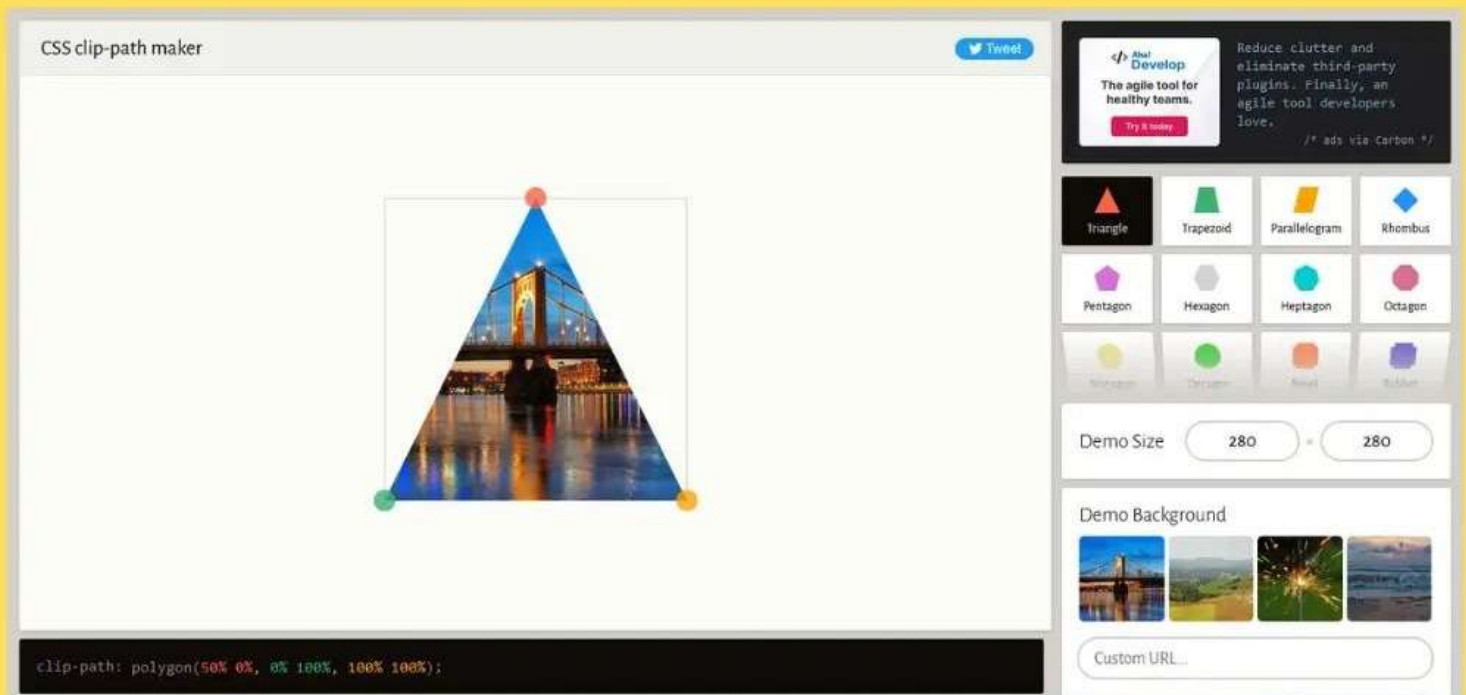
CSS clip-path maker

Tweet

Aha! Develop
The agile tool for healthy teams.
Try it today

Reduce clutter and eliminate third-party plugins. Finally, an agile tool developers love.
/* ads via Carbon */

Triangle
Trapezoid
Parallelogram
Rhombus
Pentagon
Hexagon
Heptagon
Octagon
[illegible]
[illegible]
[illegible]
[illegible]

Demo Size
280
×
280

Demo Background

Custom URL...

clip-path: polygon(50% 0%, 0% 100%, 100% 100%);